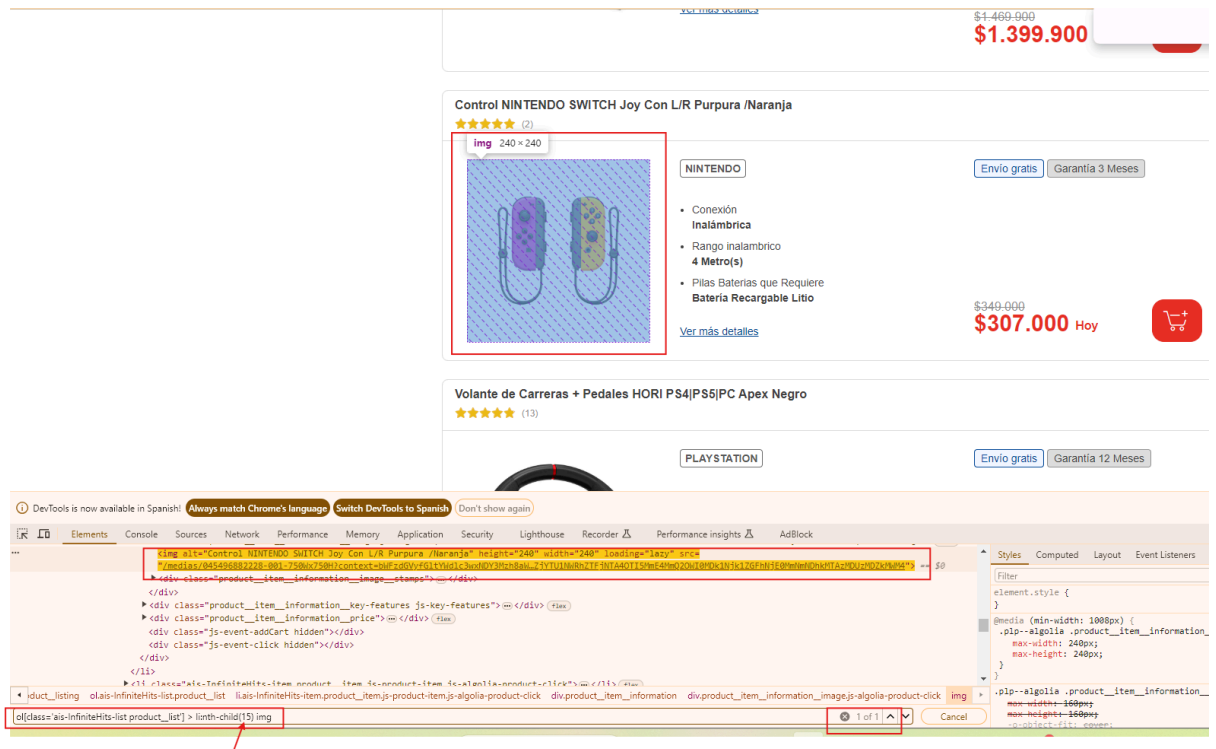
Ver más detalles
$1.469.900
$1.399.900

Control NINTENDO SWITCH Joy Con L/R Purpura /Naranja
(2)
img 240 × 240
NINTENDO
Envío gratis
Garantía 3 Meses
Conexión
Inalámbrica
Rango inalambrico
4 Metro(s)
Pilas Baterias que Requiere
Batería Recargable Litio
$349.000
$307.000 Hoy
Ver más detalles

Volante de Carreras + Pedales HORI PS4|PS5|PC Apex Negro
(13)
PLAYSTATION
Envío gratis
Garantía 12 Meses

DevTools is now available in Spanish! Always match Chrome's language Switch DevTools to Spanish Don't show again

Elements Console Sources Network Performance Memory Application Security Lighthouse Recorder Performance insights AdBlock

<img alt="Control NINTENDO SWITCH Joy Con L/R Purpura /Naranja" height="240" width="240" loading="lazy" src="/medias/045496882228-001-750Wx750H?context=bWFzdGVyfGltYWdlc3wxNDY3Mzh8aW…ZjYTU1NWRhZTFjNTA4OTI5MmE4MmQ2OWI0MDk1Njk1ZGFhNjE0MmMmNDhkMTAzMDUzMDZkMWM4"> == $0
<div class="product__item__information__image__stamps"> ··· </div>
</div>
<div class="product__item__information__key-features js-key-features"> ··· </div> flex
<div class="product__item__information__price"> ··· </div> flex
<div class="js-event-addCart hidden"></div>
<div class="js-event-click hidden"></div>
</div>
</li>
<li class="ais-InfiniteHits-item product__item js-product-item js-algolia-product-click"> ··· </li> flex

Styles Computed Layout Event Listeners
Filter
element.style {
}
@media (min-width: 1008px) {
.plp--algolia .product__item__information_
max-width: 240px;
max-height: 240px;
}
}
.plp--algolia .product__item__information__
max-width: 160px;
max-height: 160px;
-o-object-fit: cover;

oduct__listing ol.ais-InfiniteHits-list.product__list li.ais-InfiniteHits-item.product__item.js-product-item.js-algolia-product-click div.product__item__information div.product__item__information__image.js-algolia-product-click img

ol[class='ais-InfiniteHits-list product__list'] > li:nth-child(15) img
1 of 1
Cancel